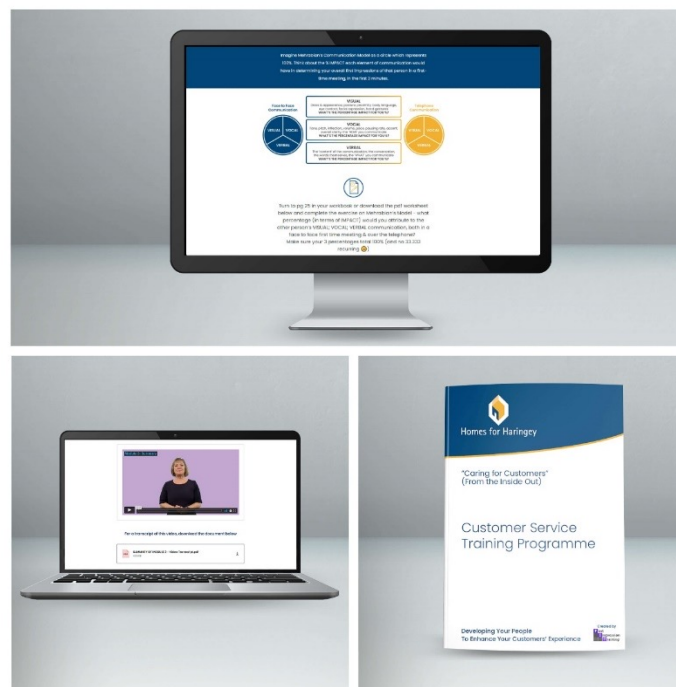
Imagine Mehrabian's Communication Model as a circle which represents 100%. This is about the %IMPACT each element of communication would have in determining your overall first impressions of that person in a first time meeting in the first 2 minutes.

Face to Face Communication

VISUAL

VOCAL

VERBAL

Telephone Communication

VISUAL
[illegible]
WHAT'S THE PERCENTAGE IMPACT FOR YOU?

VOCAL
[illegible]
WHAT'S THE PERCENTAGE IMPACT FOR YOU?

VERBAL
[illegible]
WHAT'S THE PERCENTAGE IMPACT FOR YOU?

Turn to pg 25 in your workbook or download the pdf worksheet below and complete the exercise on Mehrabian's Model - what percentage (in terms of IMPACT) would you attribute to the other person's VISUAL, VOCAL, VERBAL communication, both in a face to face first time meeting & over the telephone? Make sure your 3 percentages total 100% (and no 33.333 recurring 😉)

For a transcript of this video, download the document below

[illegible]

Homes for Haringey

"Caring for Customers" (From the Inside Out)

Customer Service Training Programme

Developing Your People To Enhance Your Customers' Experience

Created by
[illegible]